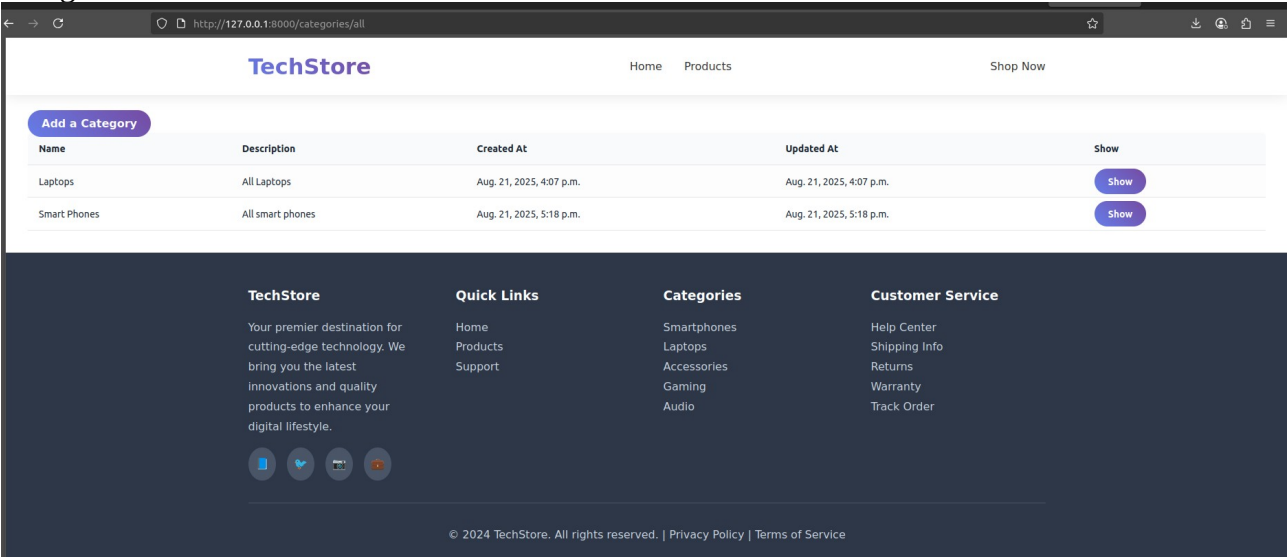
http://127.0.0.1:8000/categories/all

TechStore

Home Products

Shop Now

Add a Category

| Name | Description | Created At | Updated At | Show |
|---|---|---|---|---|
| Laptops | All Laptops | Aug. 21, 2025, 4:07 p.m. | Aug. 21, 2025, 4:07 p.m. | Show |
| Smart Phones | All smart phones | Aug. 21, 2025, 5:18 p.m. | Aug. 21, 2025, 5:18 p.m. | Show |

TechStore

Your premier destination for cutting-edge technology. We bring you the latest innovations and quality products to enhance your digital lifestyle.

Quick Links

Home
Products
Support

Categories

Smartphones
Laptops
Accessories
Gaming
Audio

Customer Service

Help Center
Shipping Info
Returns
Warranty
Track Order

© 2024 TechStore. All rights reserved. | Privacy Policy | Terms of Service